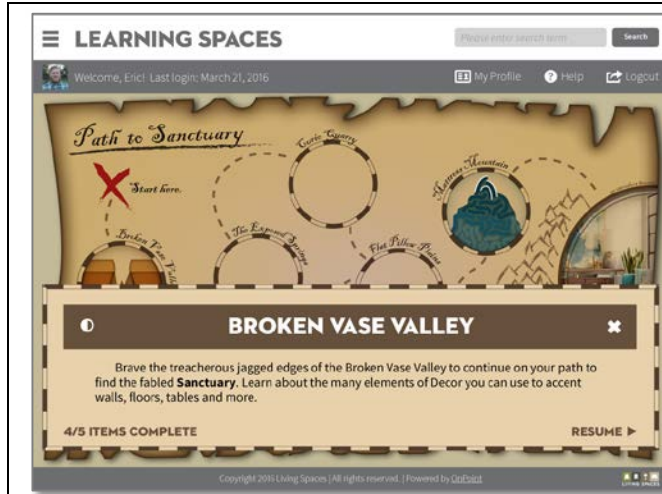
LEARNING SPACES

Please enter search term

Search

Welcome, Eric! Last login: March 21, 2016

My Profile

Help

Logout

Path to Sanctuary

Start here.

Curio Quarry

Mattress Mountain

Broken Vase Valley

The Exposed Springs

Flat Pillow Plains

BROKEN VASE VALLEY

Brave the treacherous jagged edges of the Broken Vase Valley to continue on your path to find the fabled **Sanctuary**. Learn about the many elements of Decor you can use to accent walls, floors, tables and more.

4/5 ITEMS COMPLETE

RESUME ▶

Copyright 2016 Living Spaces | All rights reserved. | Powered by OnPoint

LIVING SPACES